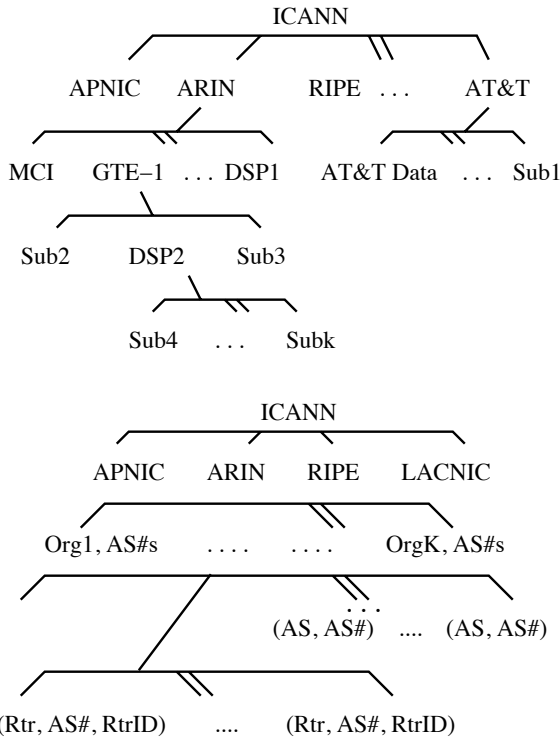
ICANN

APNIC ARIN RIPE . . . AT&T

MCI GTE−1 . . . DSP1 AT&T Data . . . Sub1

Sub2 DSP2 Sub3

Sub4 . . . Subk

ICANN

APNIC ARIN RIPE LACNIC

Org1, AS#s . . . . . . . . OrgK, AS#s

. . .

(AS, AS#) .... (AS, AS#)

(Rtr, AS#, RtrID) .... (Rtr, AS#, RtrID)